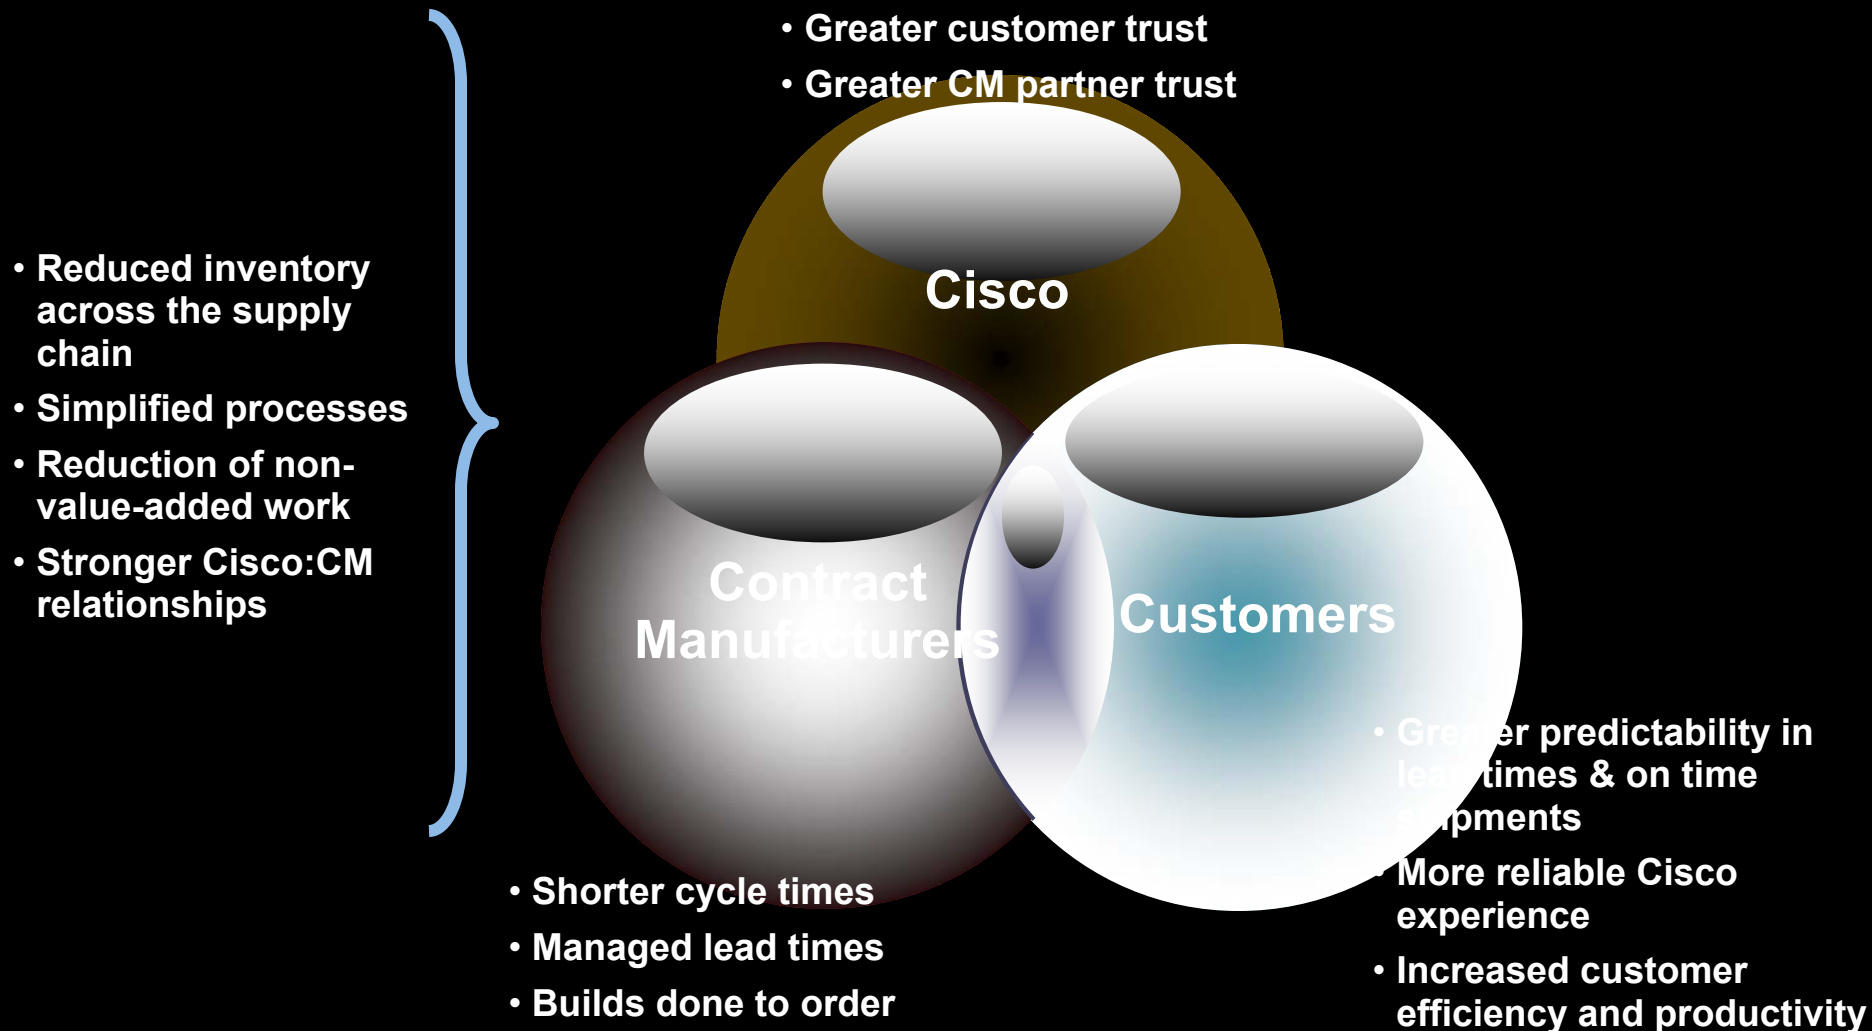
• Greater customer trust
• Greater CM partner trust

• Reduced inventory across the supply chain
• Simplified processes
• Reduction of non-value-added work
• Stronger Cisco:CM relationships

Cisco

Contract Manufacturers

Customers

• Gre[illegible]er predictability in lea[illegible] times & on time s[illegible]pments
• More reliable Cisco experience
• Increased customer efficiency and productivity

• Shorter cycle times
• Managed lead times
• Builds done to order